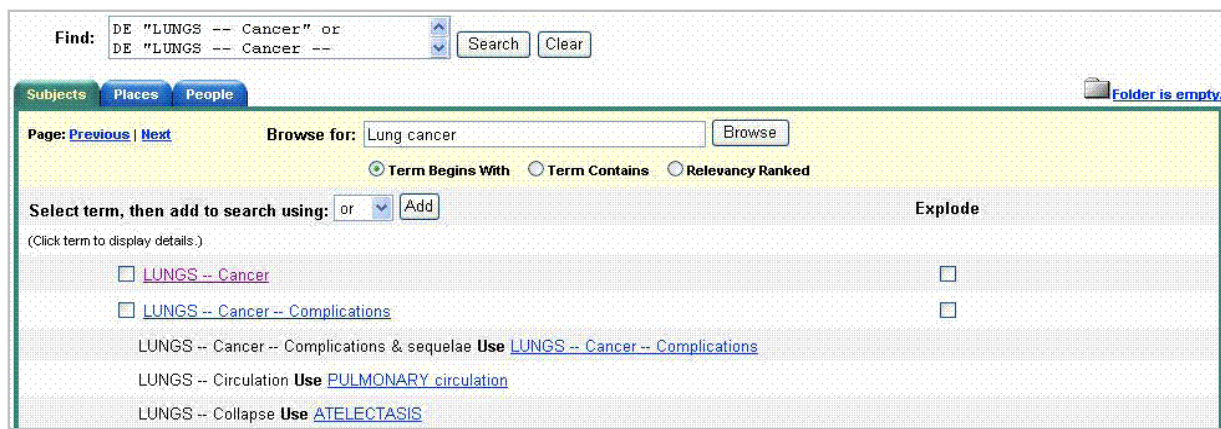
Find: DE "LUNGS -- Cancer" or
DE "LUNGS -- Cancer --

Search Clear

Subjects Places People

Folder is empty.

Page: Previous | Next

Browse for: Lung cancer

Browse

Term Begins With Term Contains Relevancy Ranked

Select term, then add to search using: or Add

Explode

(Click term to display details.)

LUNGS -- Cancer

LUNGS -- Cancer -- Complications

LUNGS -- Cancer -- Complications & sequelae Use LUNGS -- Cancer -- Complications

LUNGS -- Circulation Use PULMONARY circulation

LUNGS -- Collapse Use ATELECTASIS